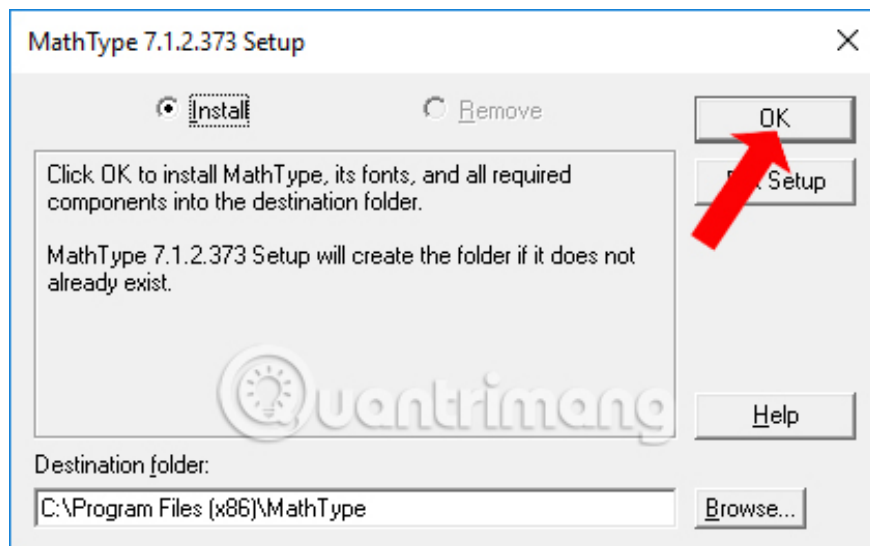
MathType 7.1.2.373 Setup

Install

Remove

OK

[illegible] Setup

Click OK to install MathType, its fonts, and all required components into the destination folder.

MathType 7.1.2.373 Setup will create the folder if it does not already exist.

Quantrimang

Help

Destination folder:

C:\Program Files (x86)\MathType

Browse...